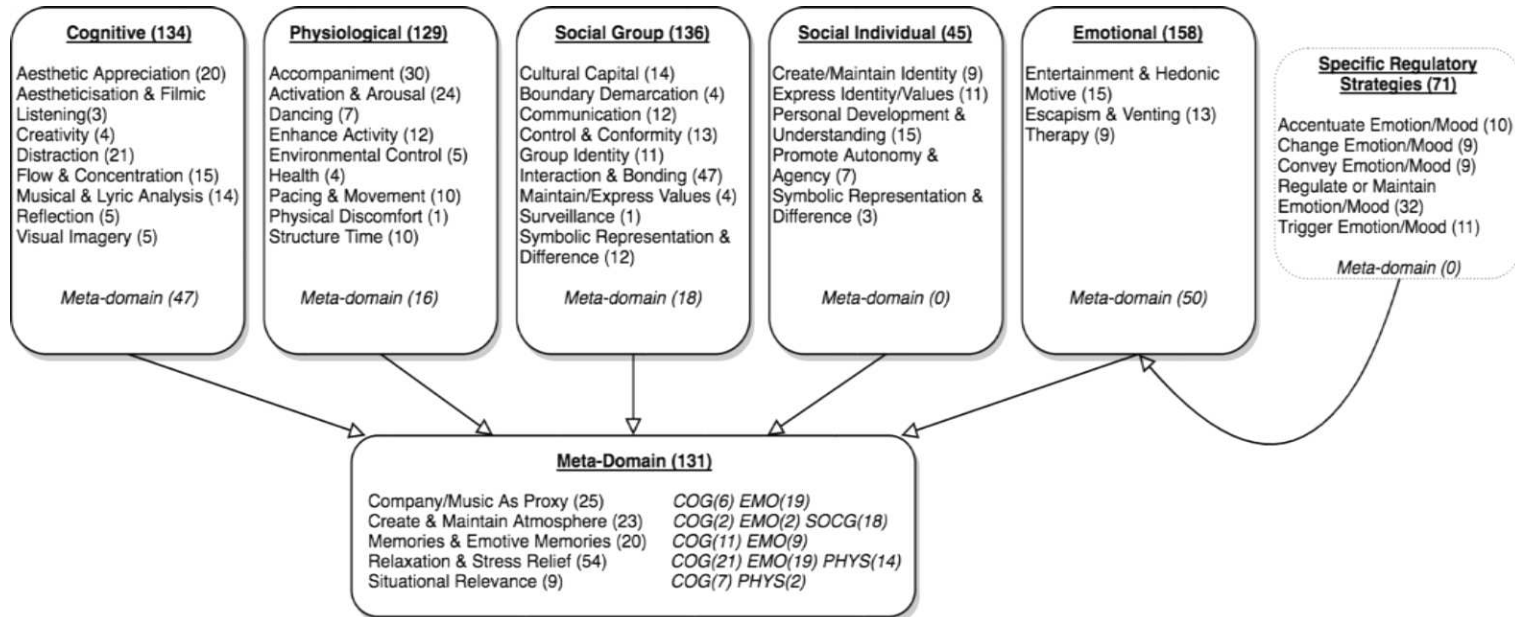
Cognitive (134)

Aesthetic Appreciation (20)
Aestheticisation & Filmic Listening(3)
Creativity (4)
Distraction (21)
Flow & Concentration (15)
Musical & Lyric Analysis (14)
Reflection (5)
Visual Imagery (5)

Meta-domain (47)

Physiological (129)

Accompaniment (30)
Activation & Arousal (24)
Dancing (7)
Enhance Activity (12)
Environmental Control (5)
Health (4)
Pacing & Movement (10)
Physical Discomfort (1)
Structure Time (10)

Meta-domain (16)

Social Group (136)

Cultural Capital (14)
Boundary Demarcation (4)
Communication (12)
Control & Conformity (13)
Group Identity (11)
Interaction & Bonding (47)
Maintain/Express Values (4)
Surveillance (1)
Symbolic Representation & Difference (12)

Meta-domain (18)

Social Individual (45)

Create/Maintain Identity (9)
Express Identity/Values (11)
Personal Development & Understanding (15)
Promote Autonomy & Agency (7)
Symbolic Representation & Difference (3)

Meta-domain (0)

Emotional (158)

Entertainment & Hedonic Motive (15)
Escapism & Venting (13)
Therapy (9)

Meta-domain (50)

Specific Regulatory Strategies (71)

Accentuate Emotion/Mood (10)
Change Emotion/Mood (9)
Convey Emotion/Mood (9)
Regulate or Maintain Emotion/Mood (32)
Trigger Emotion/Mood (11)

Meta-domain (0)

Meta-Domain (131)

| | |
|---|---|
| Company/Music As Proxy (25) | COG(6) EMO(19) |
| Create & Maintain Atmosphere (23) | COG(2) EMO(2) SOCG(18) |
| Memories & Emotive Memories (20) | COG(11) EMO(9) |
| Relaxation & Stress Relief (54) | COG(21) EMO(19) PHYS(14) |
| Situational Relevance (9) | COG(7) PHYS(2) |